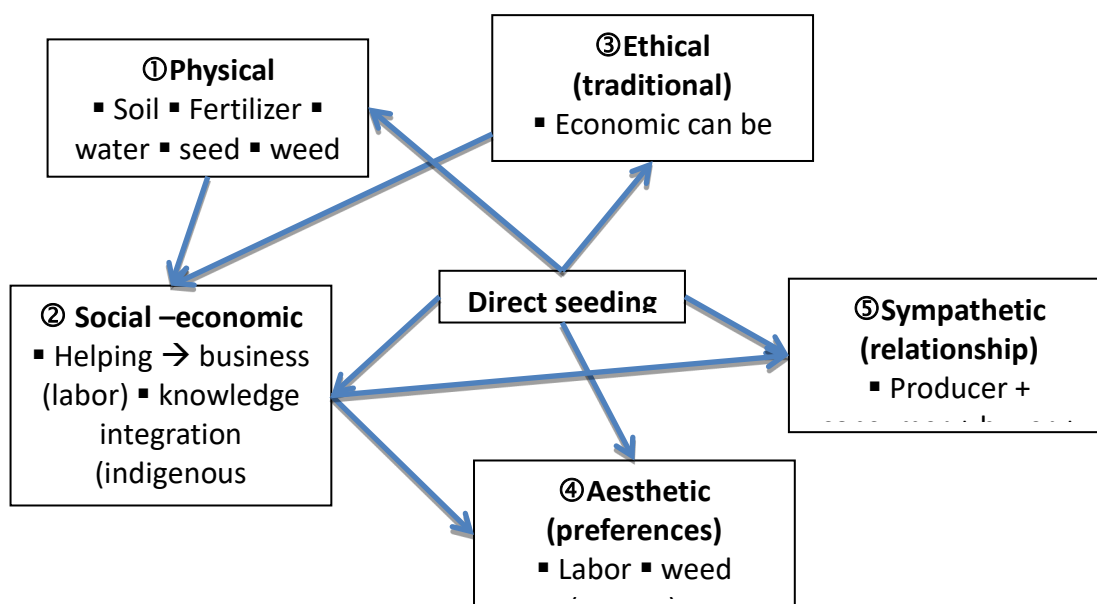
①Physical
▪ Soil ▪ Fertilizer ▪ water ▪ seed ▪ weed

③Ethical (traditional)
▪ Economic can be

Direct seeding

② Social –economic
▪ Helping → business (labor) ▪ knowledge integration (indigenous

⑤Sympathetic (relationship)
▪ Producer + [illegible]

④Aesthetic (preferences)
▪ Labor ▪ weed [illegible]